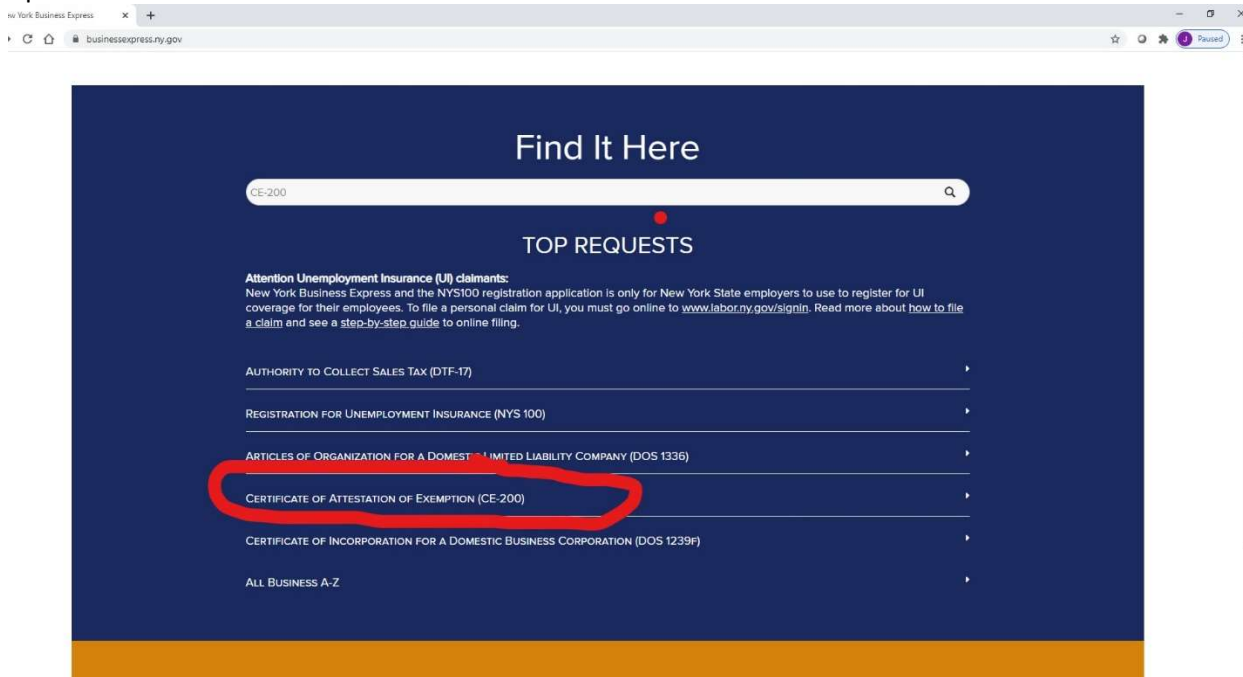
w York Business Express

businessexpress.ny.gov

J Paused

Find It Here

CE-200

TOP REQUESTS

Attention Unemployment Insurance (UI) claimants:
New York Business Express and the NYS100 registration application is only for New York State employers to use to register for UI coverage for their employees. To file a personal claim for UI, you must go online to www.labor.ny.gov/signin. Read more about how to file a claim and see a step-by-step guide to online filing.

Authority to Collect Sales Tax (DTF-17)

Registration for Unemployment Insurance (NYS 100)

Articles of Organization for a Domest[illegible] Limited Liability Company (DOS 1336)

Certificate of Attestation of Exemption (CE-200)

Certificate of Incorporation for a Domestic Business Corporation (DOS 1239f)

All Business A-Z